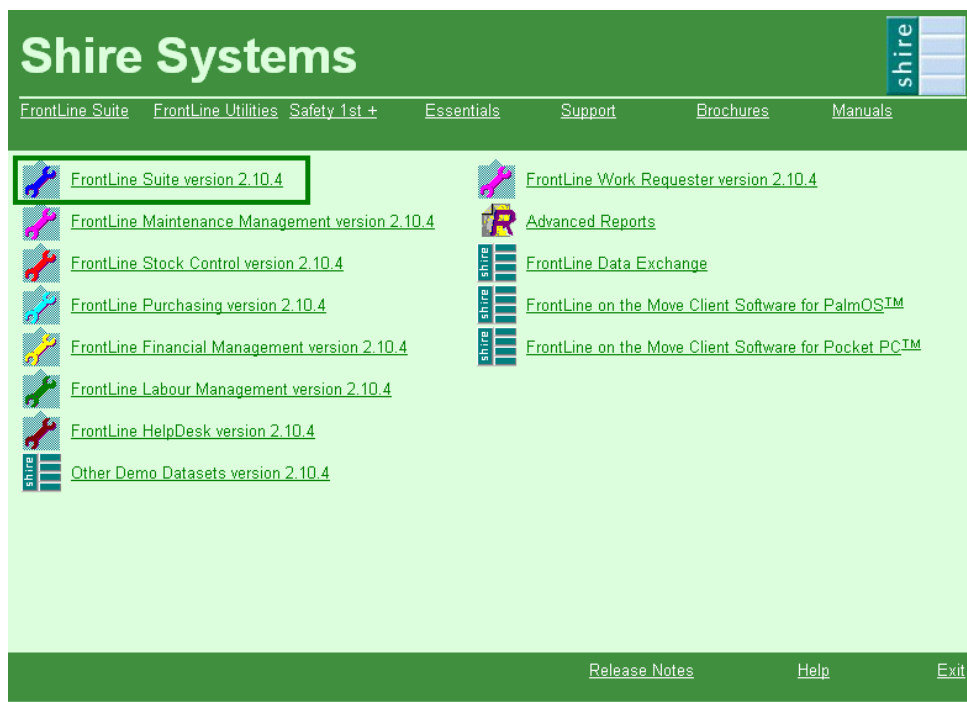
Shire Systems

shire

FrontLine Suite FrontLine Utilities Safety 1st + Essentials Support Brochures Manuals

FrontLine Suite version 2.10.4

FrontLine Maintenance Management version 2.10.4

FrontLine Stock Control version 2.10.4

FrontLine Purchasing version 2.10.4

FrontLine Financial Management version 2.10.4

FrontLine Labour Management version 2.10.4

FrontLine HelpDesk version 2.10.4

shire Other Demo Datasets version 2.10.4

FrontLine Work Requester version 2.10.4

R Advanced Reports

shire FrontLine Data Exchange

shire FrontLine on the Move Client Software for PalmOS™

shire FrontLine on the Move Client Software for Pocket PC™

Release Notes Help Exit